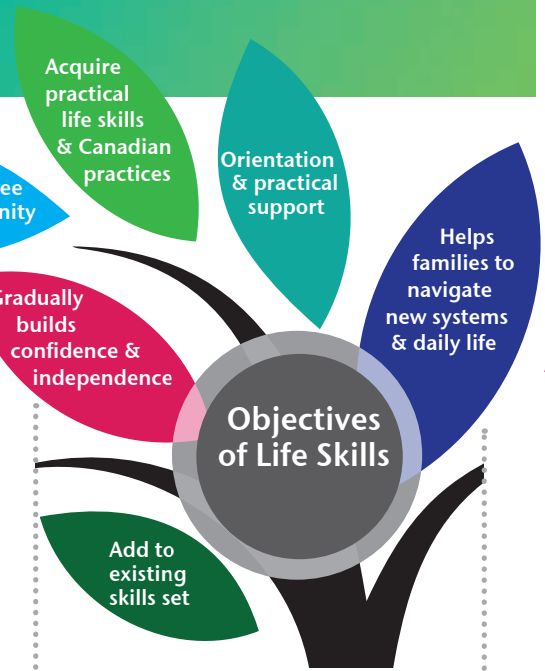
Acquire practical life skills & Canadian practices

Orientation & practical support

ee
nity

Helps families to navigate new systems & daily life

Gradually builds confidence & independence

Objectives of Life Skills

Add to existing skills set